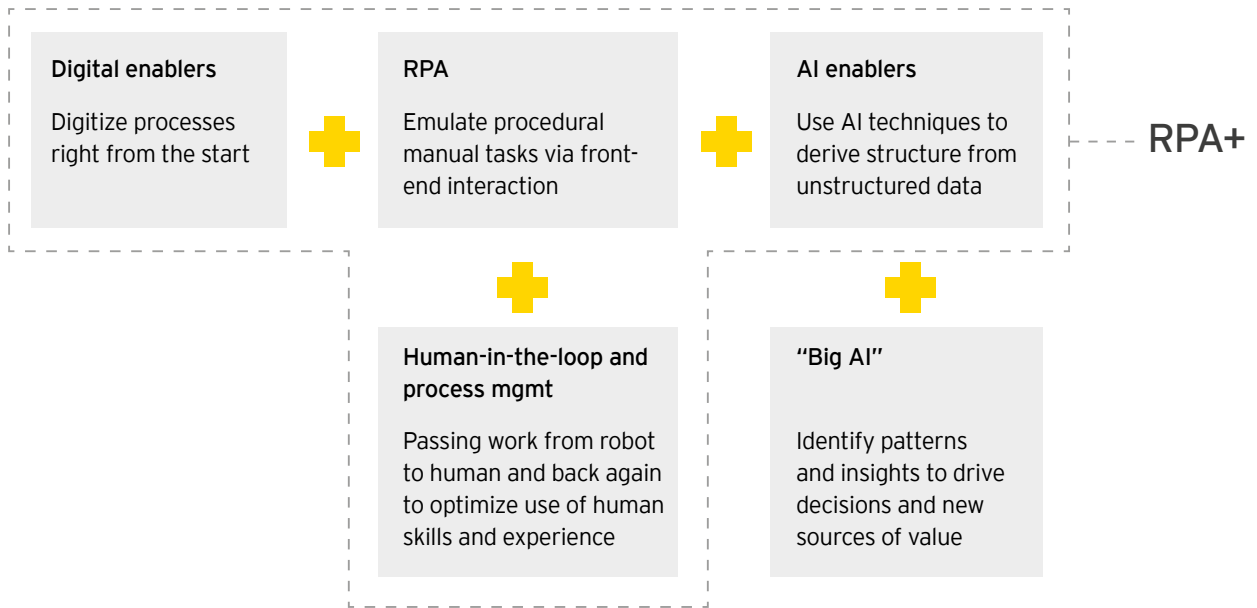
Digital enablers

Digitize processes right from the start

RPA

Emulate procedural manual tasks via front-end interaction

AI enablers

Use AI techniques to derive structure from unstructured data

RPA+

Human-in-the-loop and process mgmt

Passing work from robot to human and back again to optimize use of human skills and experience

"Big AI"

Identify patterns and insights to drive decisions and new sources of value